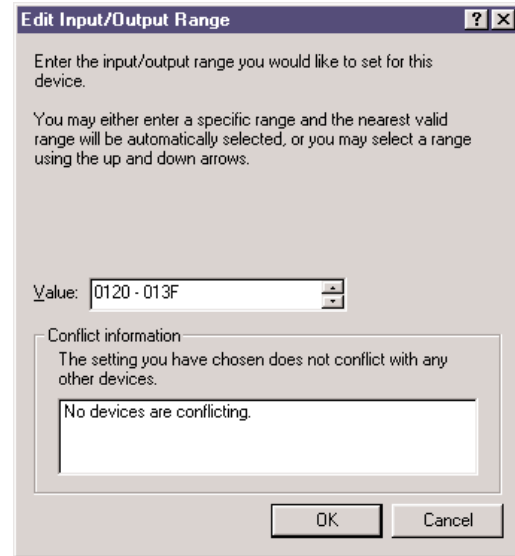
Edit Input/Output Range

?

Enter the input/output range you would like to set for this device.

You may either enter a specific range and the nearest valid range will be automatically selected, or you may select a range using the up and down arrows.

Value: 0120 - 013F

Conflict information

The setting you have chosen does not conflict with any other devices.

No devices are conflicting.

OK

Cancel